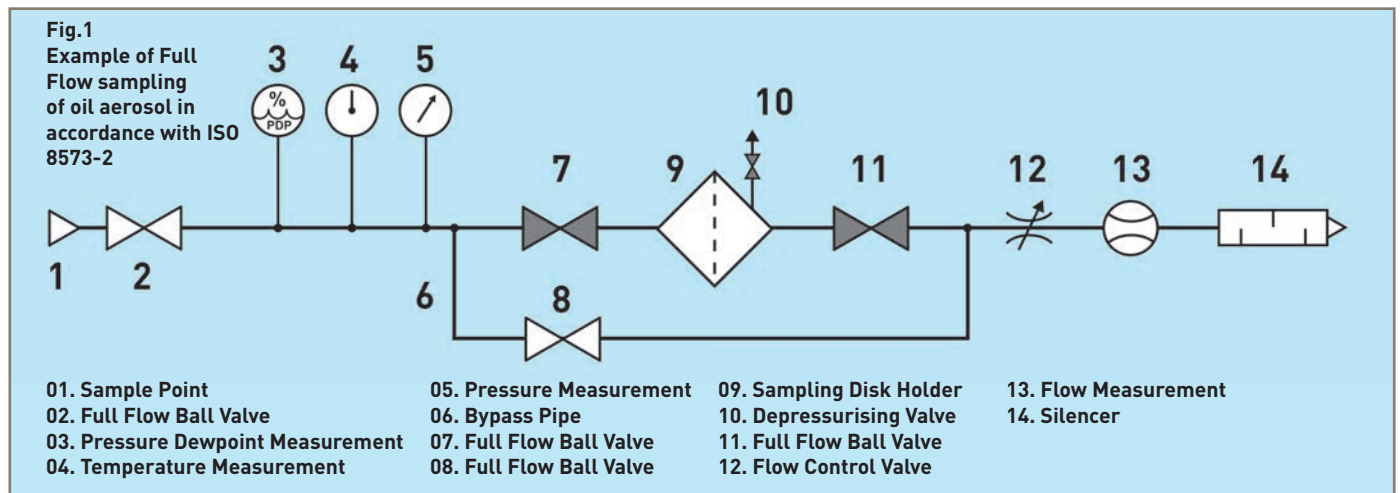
Fig.1
Example of Full Flow sampling of oil aerosol in accordance with ISO 8573-2

3 4 5

%
PDP

10

7 9 11 12 13 14

1 2

6

8

01. Sample Point
02. Full Flow Ball Valve
03. Pressure Dewpoint Measurement
04. Temperature Measurement

05. Pressure Measurement
06. Bypass Pipe
07. Full Flow Ball Valve
08. Full Flow Ball Valve

09. Sampling Disk Holder
10. Depressurising Valve
11. Full Flow Ball Valve
12. Flow Control Valve

13. Flow Measurement
14. Silencer